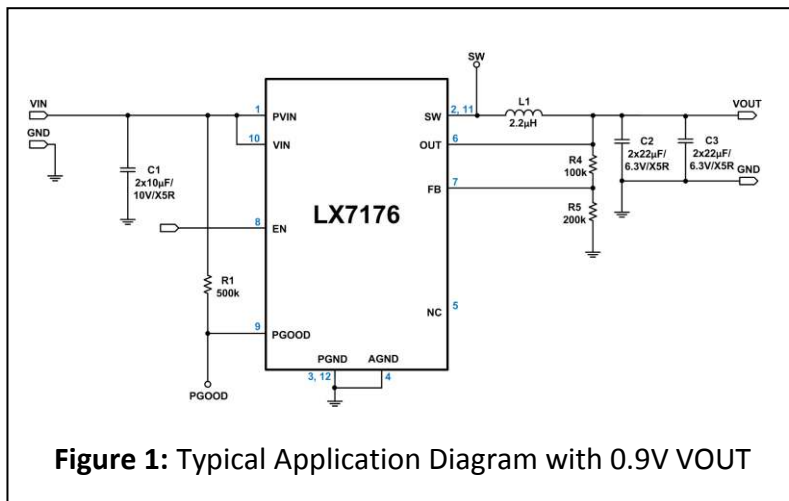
SW

VIN

GND

1 PVIN

10 VIN

C1 2x10µF/ 10V/X5R

8 EN

LX7176

R1 500k

9 PGOOD

PGOOD

SW 2, 11

L1 2.2µH

VOUT

OUT 6

FB 7

R4 100k

R5 200k

C2 2x22µF/ 6.3V/X5R

C3 2x22µF/ 6.3V/X5R

GND

NC 5

PGND AGND

3, 12

4

**Figure 1:** Typical Application Diagram with 0.9V VOUT